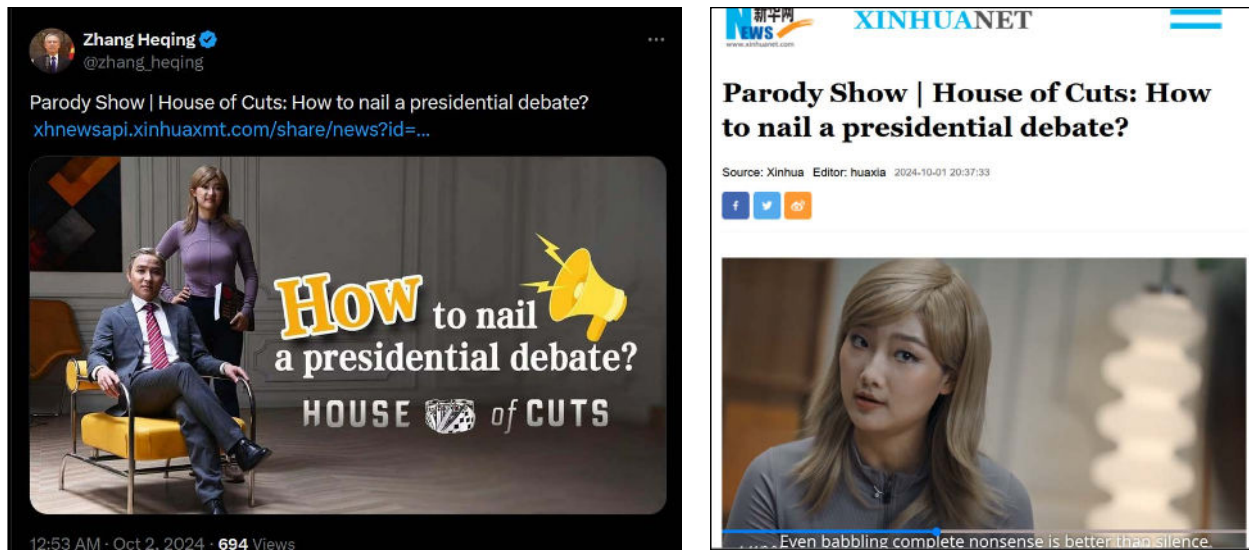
Zhang Heqing
@zhang_heqing
···

Parody Show | House of Cuts: How to nail a presidential debate?
xhnewsapi.xinhuaxmt.com/share/news?id=...

How to nail a presidential debate?
HOUSE of CUTS

12:53 AM · Oct 2, 2024 · 694 Views

新华网 NEWS
www.xinhuanet.com
XINHUANET

Parody Show | House of Cuts: How to nail a presidential debate?

Source: Xinhua Editor: huaxia 2024-10-01 20:37:33

Even babbling complete nonsense is better than silence.